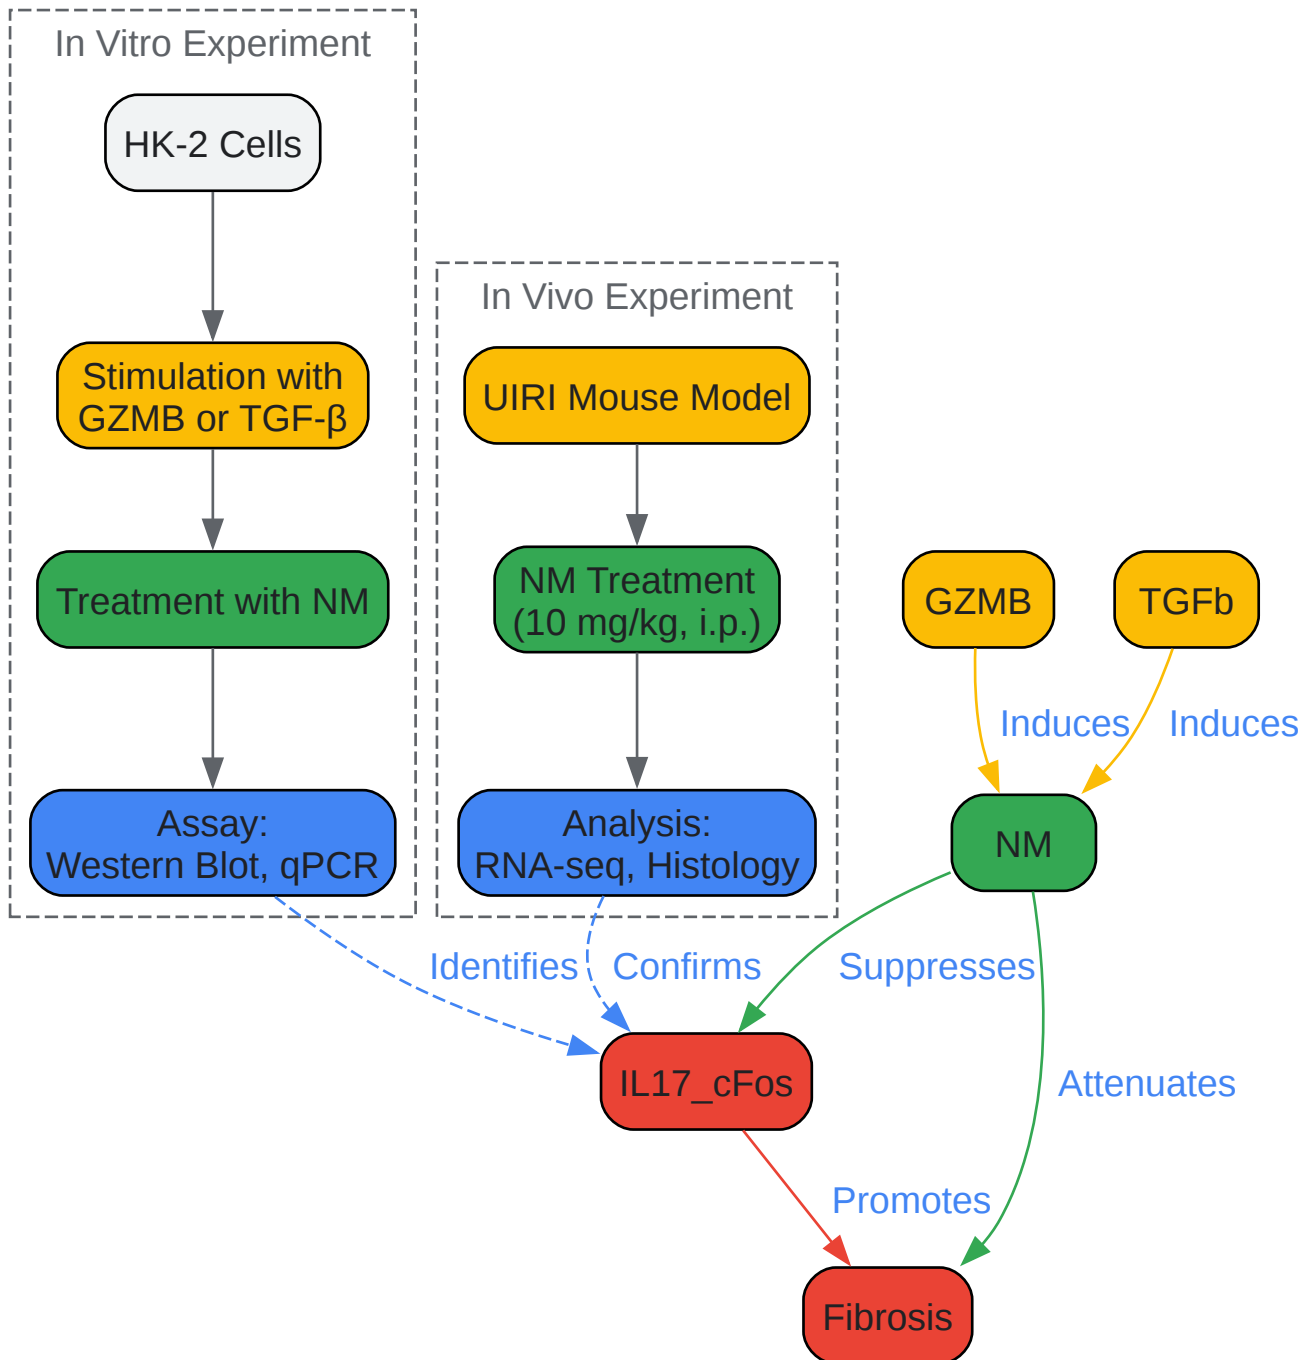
In Vitro Experiment

HK-2 Cells

Stimulation with GZMB or TGF-β

Treatment with NM

Assay: Western Blot, qPCR

In Vivo Experiment

UIRI Mouse Model

NM Treatment (10 mg/kg, i.p.)

Analysis: RNA-seq, Histology

GZMB

TGFb

Induces

Induces

NM

Identifies

Confirms

Suppresses

IL17_cFos

Attenuates

Promotes

Fibrosis